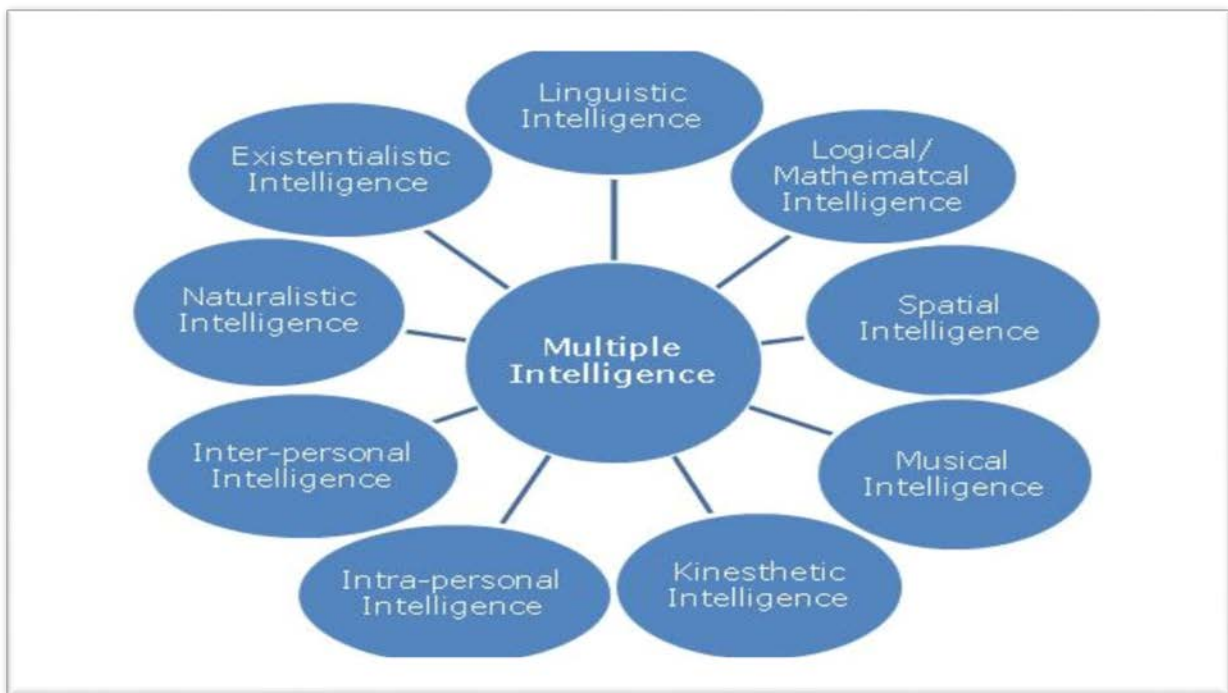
Multiple Intelligence

Linguistic Intelligence

Logical/ Mathematcal Intelligence

Spatial Intelligence

Musical Intelligence

Kinesthetic Intelligence

Intra-personal Intelligence

Inter-personal Intelligence

Naturalistic Intelligence

Existentialistic Intelligence